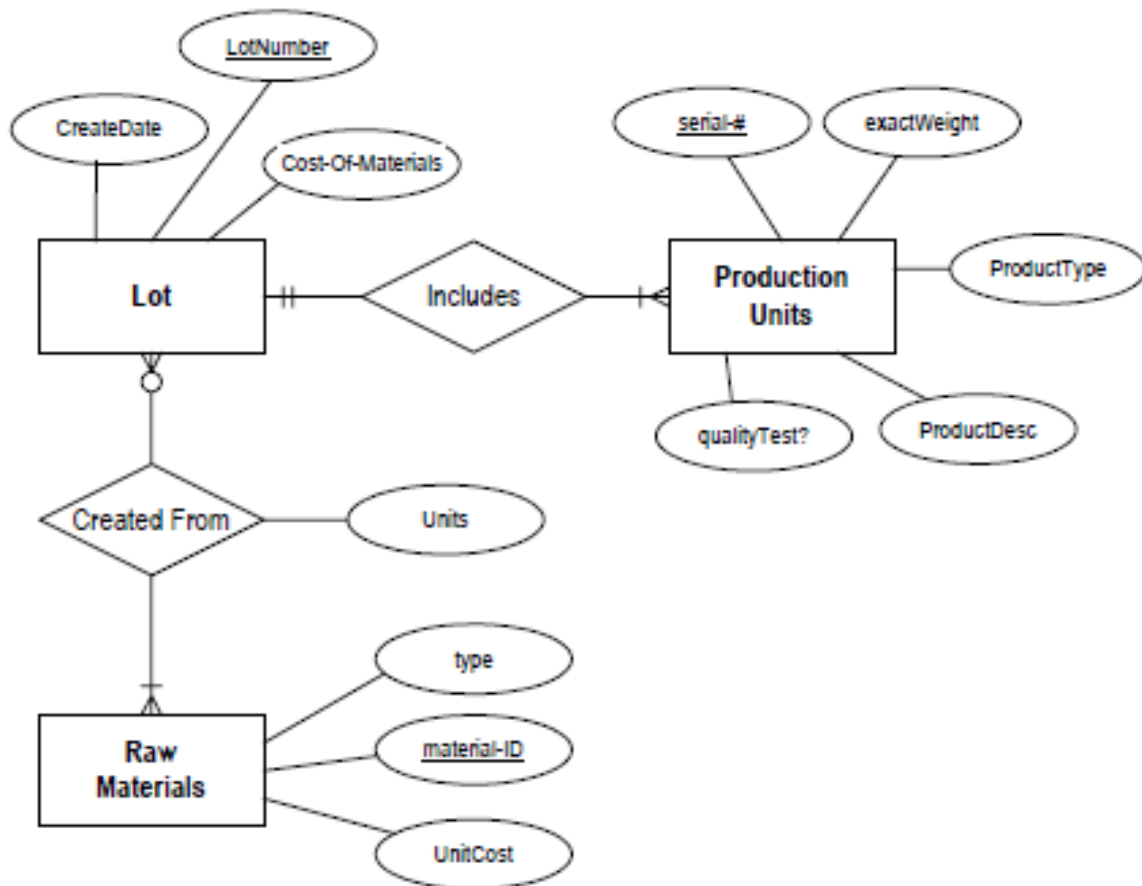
LotNumber

CreateDate

Cost-Of-Materials

Lot

Includes

serial-#

exactWeight

Production Units

ProductType

qualityTest?

ProductDesc

Created From

Units

type

Raw Materials

material-ID

UnitCost